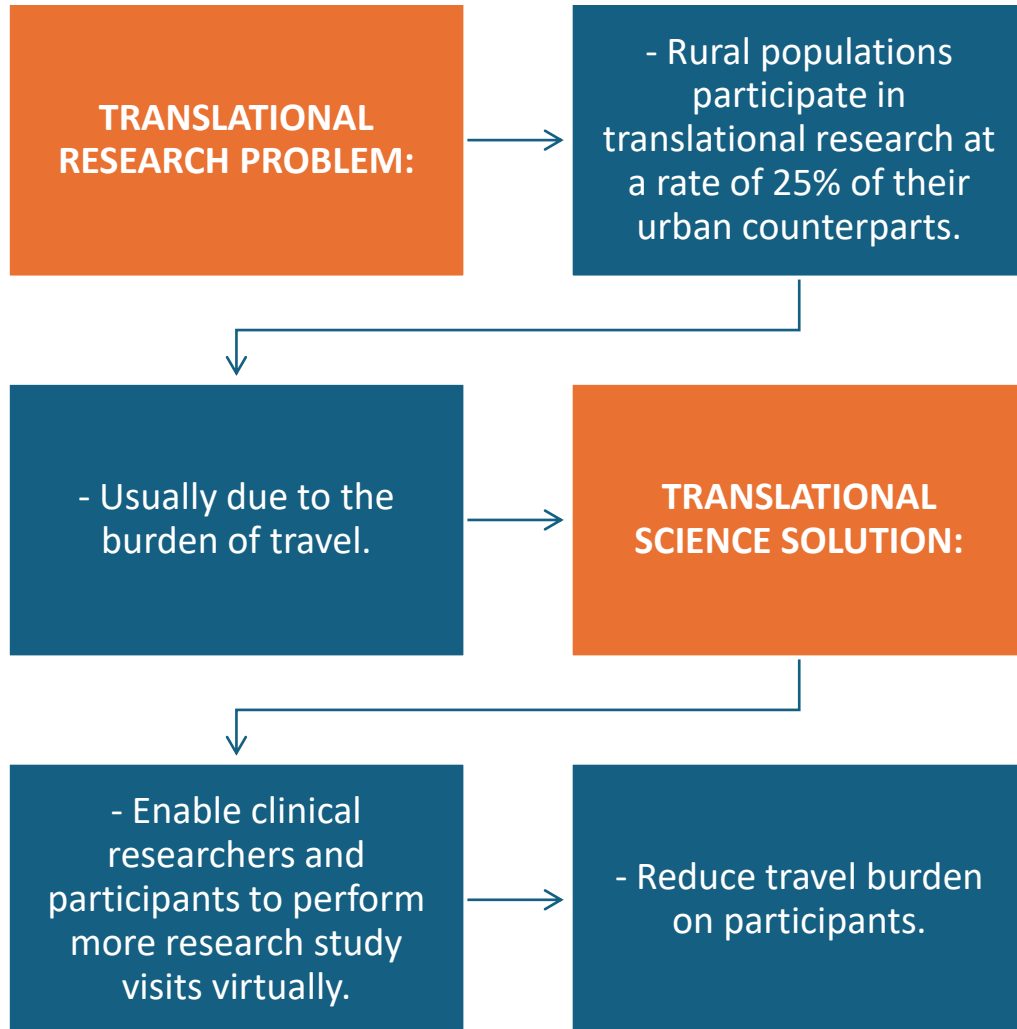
TRANSLATIONAL RESEARCH PROBLEM:

- Rural populations participate in translational research at a rate of 25% of their urban counterparts.

- Usually due to the burden of travel.

TRANSLATIONAL SCIENCE SOLUTION:

- Enable clinical researchers and participants to perform more research study visits virtually.

- Reduce travel burden on participants.